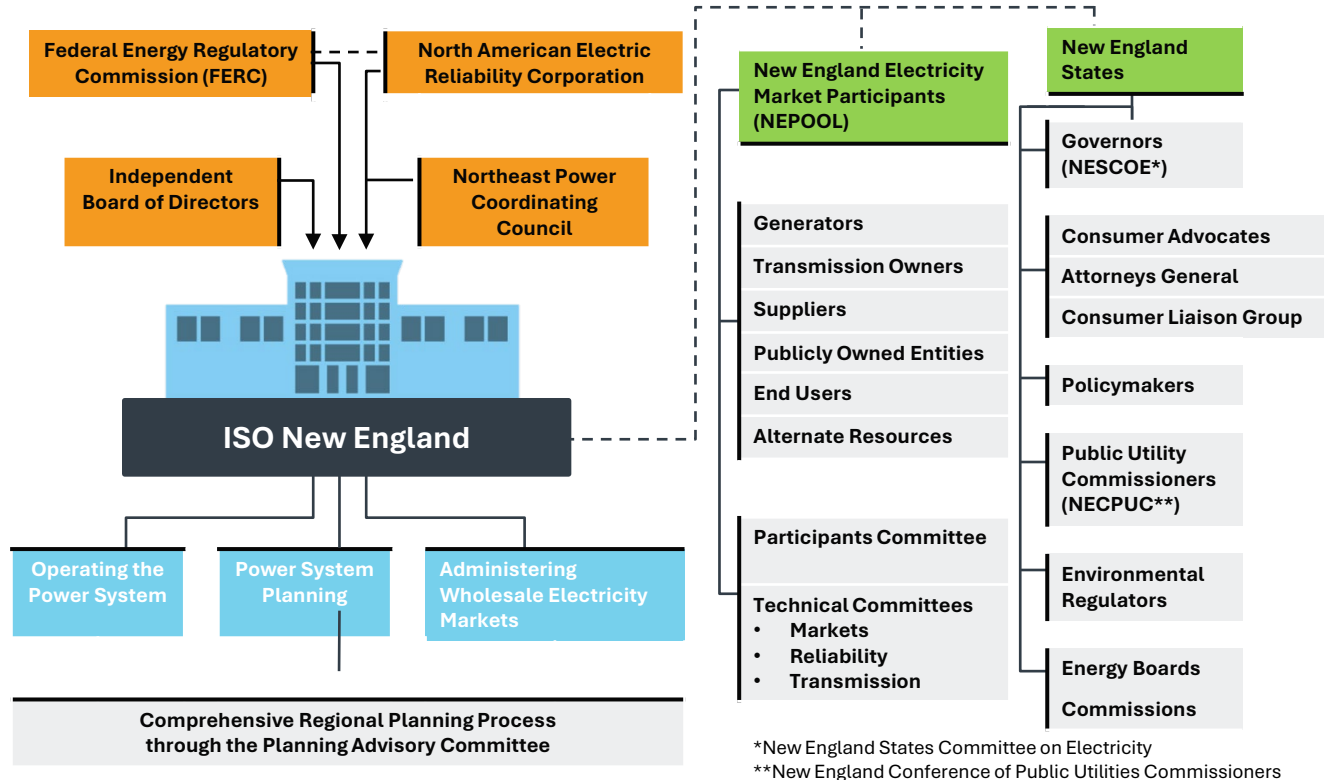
Federal Energy Regulatory Commission (FERC)

North American Electric Reliability Corporation

Independent Board of Directors

Northeast Power Coordinating Council

ISO New England

Operating the Power System

Power System Planning

Administering Wholesale Electricity Markets

Comprehensive Regional Planning Process through the Planning Advisory Committee

New England Electricity Market Participants (NEPOOL)

Generators

Transmission Owners

Suppliers

Publicly Owned Entities

End Users

Alternate Resources

Participants Committee

Technical Committees
• Markets
• Reliability
• Transmission

New England States

Governors (NESCOE*)

Consumer Advocates

Attorneys General

Consumer Liaison Group

Policymakers

Public Utility Commissioners (NECPUC**)

Environmental Regulators

Energy Boards

Commissions

*New England States Committee on Electricity
**New England Conference of Public Utilities Commissioners